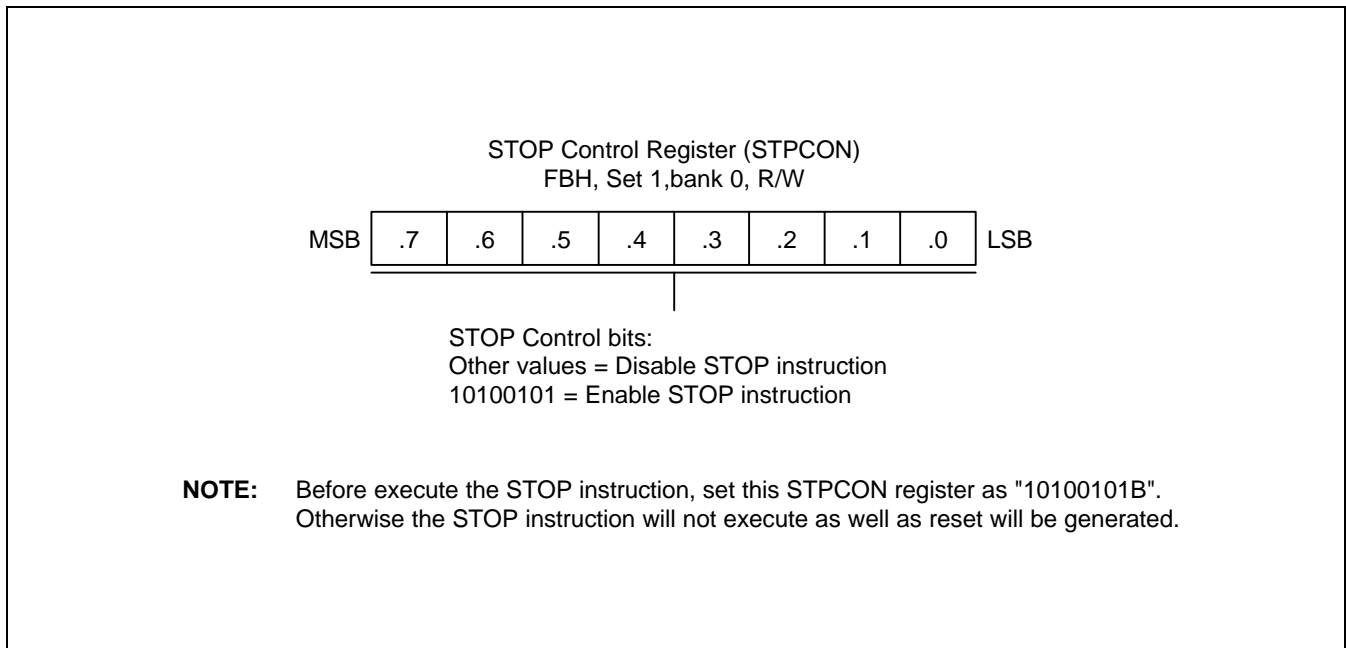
STOP Control Register (STPCON)
FBH, Set 1,bank 0, R/W

| MSB | .7 | .6 | .5 | .4 | .3 | .2 | .1 | .0 | LSB |
|---|---|---|---|---|---|---|---|---|---|

STOP Control bits:
Other values = Disable STOP instruction
10100101 = Enable STOP instruction

**NOTE:** Before execute the STOP instruction, set this STPCON register as "10100101B". Otherwise the STOP instruction will not execute as well as reset will be generated.